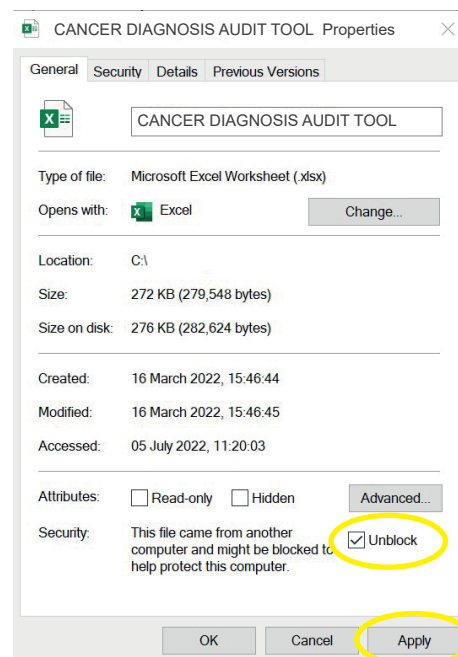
CANCER DIAGNOSIS AUDIT TOOL Properties

General Security Details Previous Versions

CANCER DIAGNOSIS AUDIT TOOL

Type of file: Microsoft Excel Worksheet (.xlsx)

Opens with: Excel Change...

Location: C:\

Size: 272 KB (279,548 bytes)

Size on disk: 276 KB (282,624 bytes)

Created: 16 March 2022, 15:46:44

Modified: 16 March 2022, 15:46:45

Accessed: 05 July 2022, 11:20:03

Attributes: Read-only Hidden Advanced...

Security: This file came from another computer and might be blocked to help protect this computer. Unblock

OK Cancel Apply